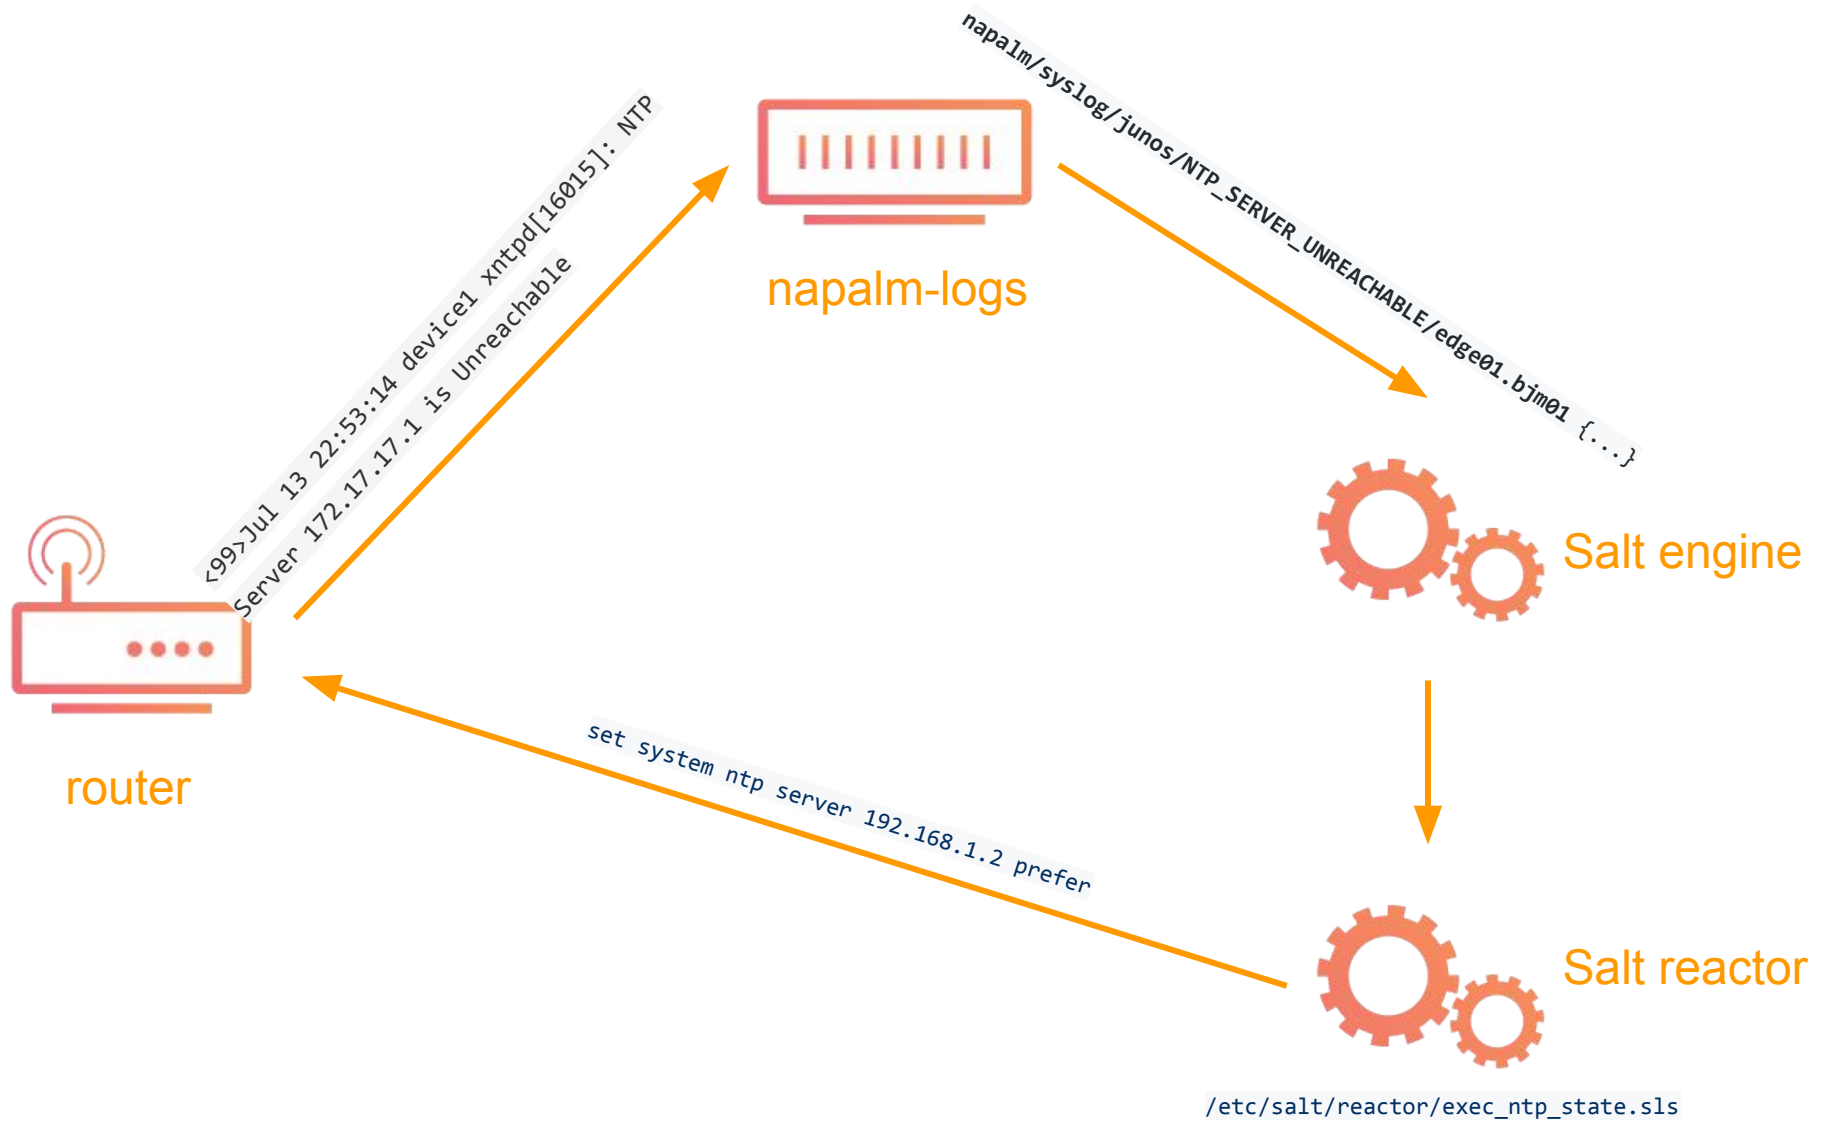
<99>Jul 13 22:53:14 device1 xntpd[16015]: NTP Server 172.17.17.1 is Unreachable

napalm-logs

napalm/syslog/junos/NTP_SERVER_UNREACHABLE/edge01.bjm01 {...}

Salt engine

router

set system ntp server 192.168.1.2 prefer

Salt reactor

/etc/salt/reactor/exec_ntp_state.sls